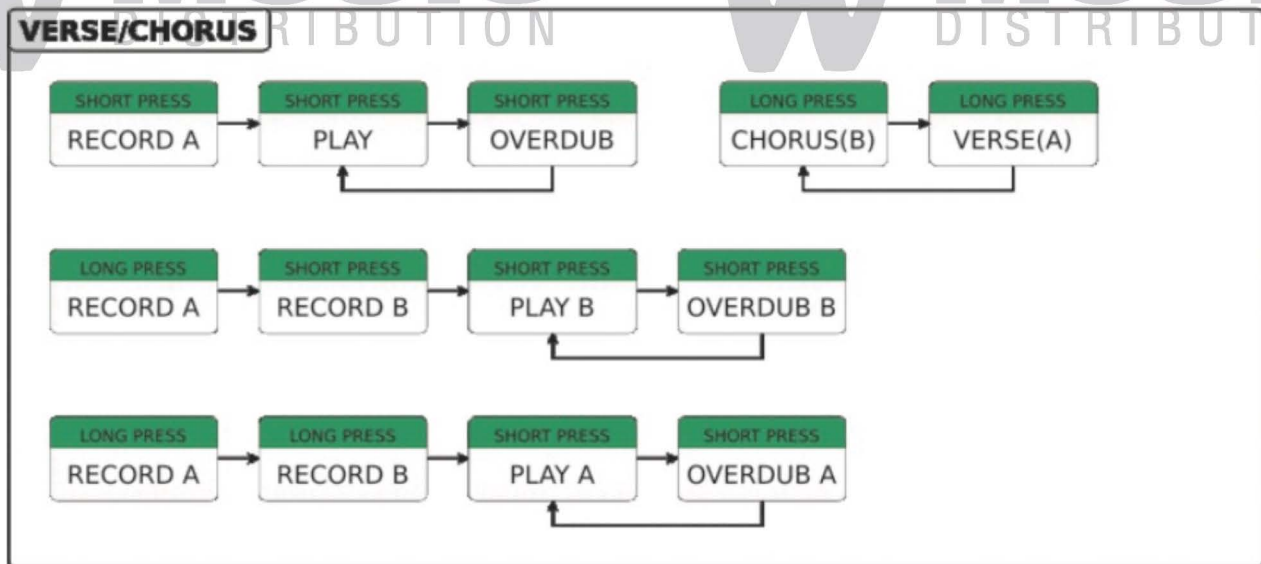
VERSE/CHORUS

DISTRIBUTION DISTRIBUT

SHORT PRESS
RECORD A

SHORT PRESS
PLAY

SHORT PRESS
OVERDUB

LONG PRESS
CHORUS(B)

LONG PRESS
VERSE(A)

LONG PRESS
RECORD A

SHORT PRESS
RECORD B

SHORT PRESS
PLAY B

SHORT PRESS
OVERDUB B

LONG PRESS
RECORD A

LONG PRESS
RECORD B

SHORT PRESS
PLAY A

SHORT PRESS
OVERDUB A